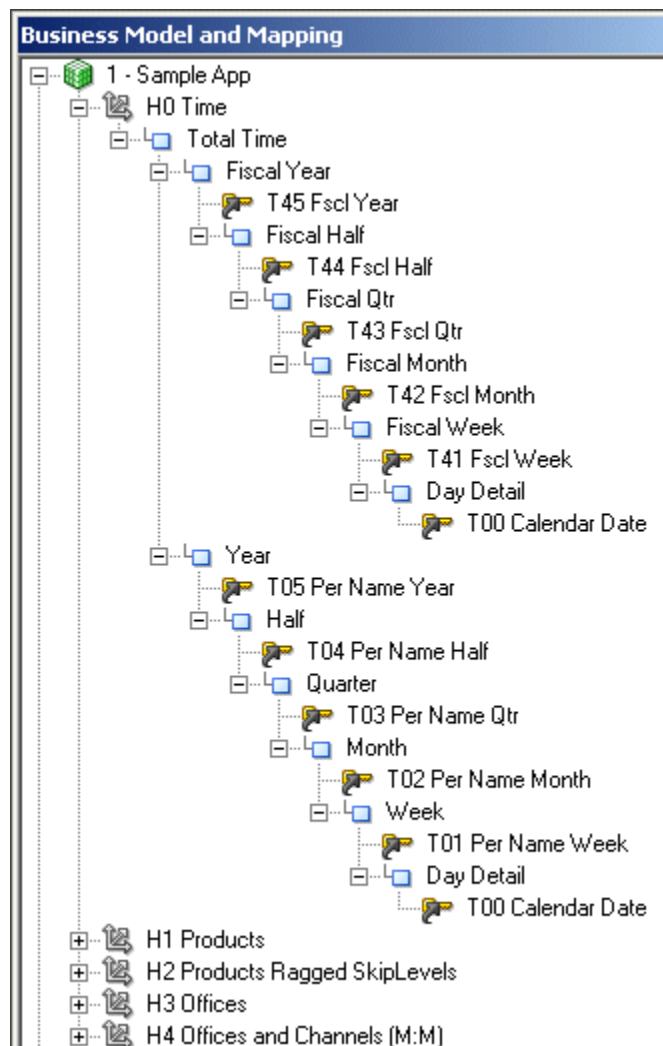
Business Model and Mapping

1 - Sample App
H0 Time
Total Time
Fiscal Year
T45 Fscl Year
Fiscal Half
T44 Fscl Half
Fiscal Qtr
T43 Fscl Qtr
Fiscal Month
T42 Fscl Month
Fiscal Week
T41 Fscl Week
Day Detail
T00 Calendar Date
Year
T05 Per Name Year
Half
T04 Per Name Half
Quarter
T03 Per Name Qtr
Month
T02 Per Name Month
Week
T01 Per Name Week
Day Detail
T00 Calendar Date
H1 Products
H2 Products Ragged SkipLevels
H3 Offices
H4 Offices and Channels (M:M)